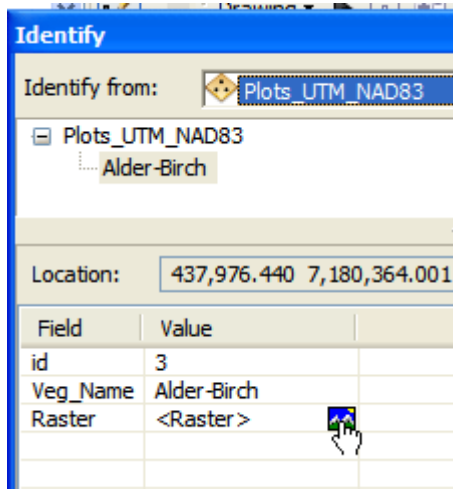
Drawing ▾

Identify

Identify from: Plots_UTM_NAD83

⊟ Plots_UTM_NAD83
Alder-Birch

Location: 437,976.440 7,180,364.001

| Field | Value |
|---|---|
| id | 3 |
| Veg_Name | Alder-Birch |
| Raster | <Raster> |